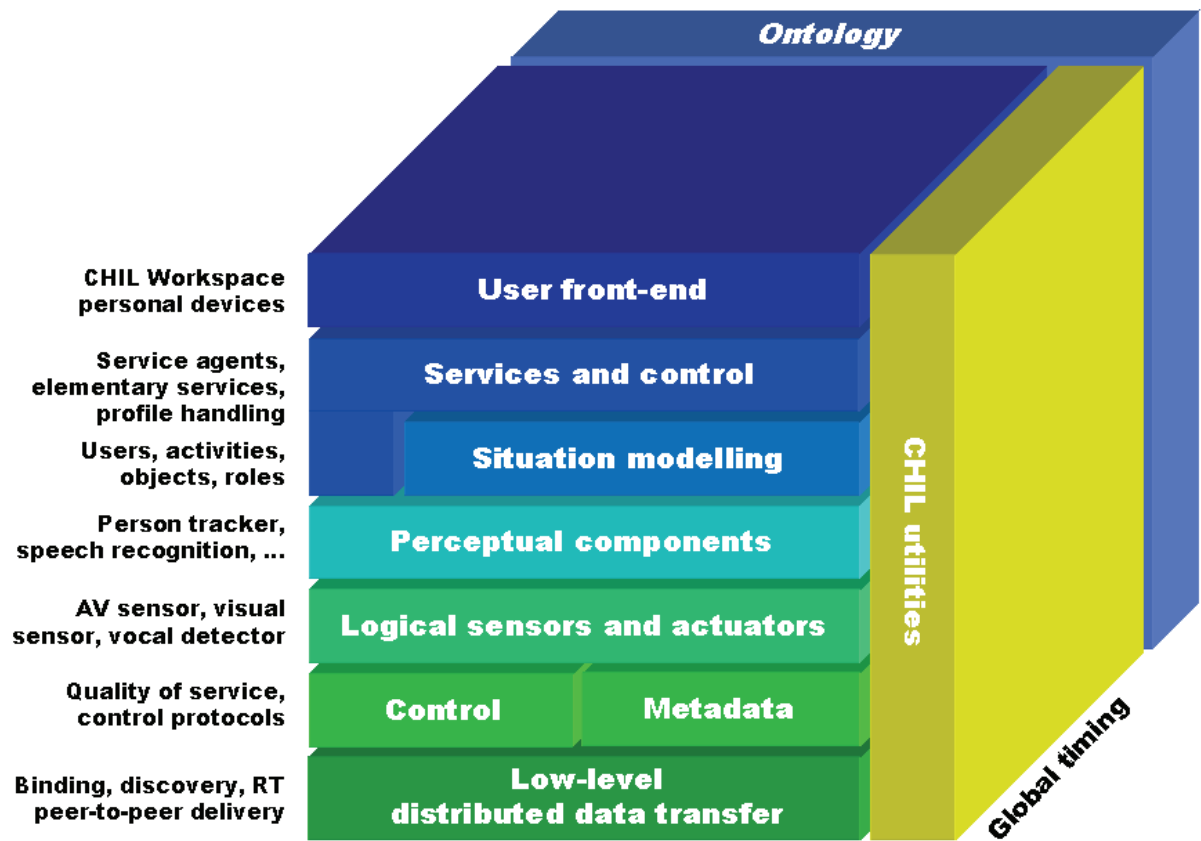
Ontology

CHIL Workspace personal devices

User front-end

Service agents, elementary services, profile handling

Services and control

Users, activities, objects, roles

Situation modelling

Person tracker, speech recognition, ...

Perceptual components

AV sensor, visual sensor, vocal detector

Logical sensors and actuators

Quality of service, control protocols

Control

Metadata

Binding, discovery, RT peer-to-peer delivery

Low-level distributed data transfer

CHIL utilities

Global timing